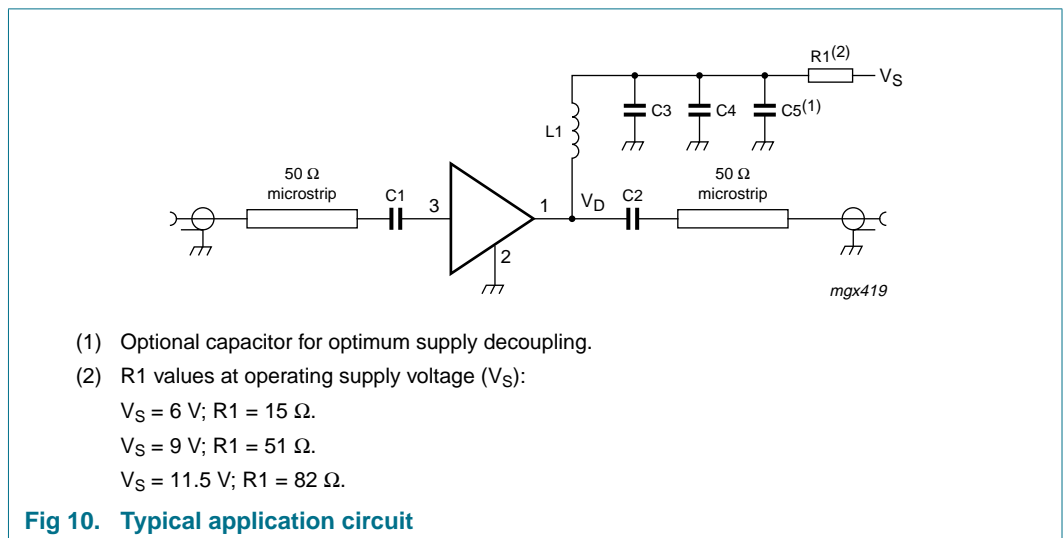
R1$^{(2)}$
$V_S$
C3
C4
C5$^{(1)}$
L1
50 Ω microstrip
C1
3
1
$V_D$
C2
50 Ω microstrip
2
mgx419

(1) Optional capacitor for optimum supply decoupling.

(2) R1 values at operating supply voltage ($V_S$):

$V_S$ = 6 V; R1 = 15 Ω.

$V_S$ = 9 V; R1 = 51 Ω.

$V_S$ = 11.5 V; R1 = 82 Ω.

**Fig 10. Typical application circuit**